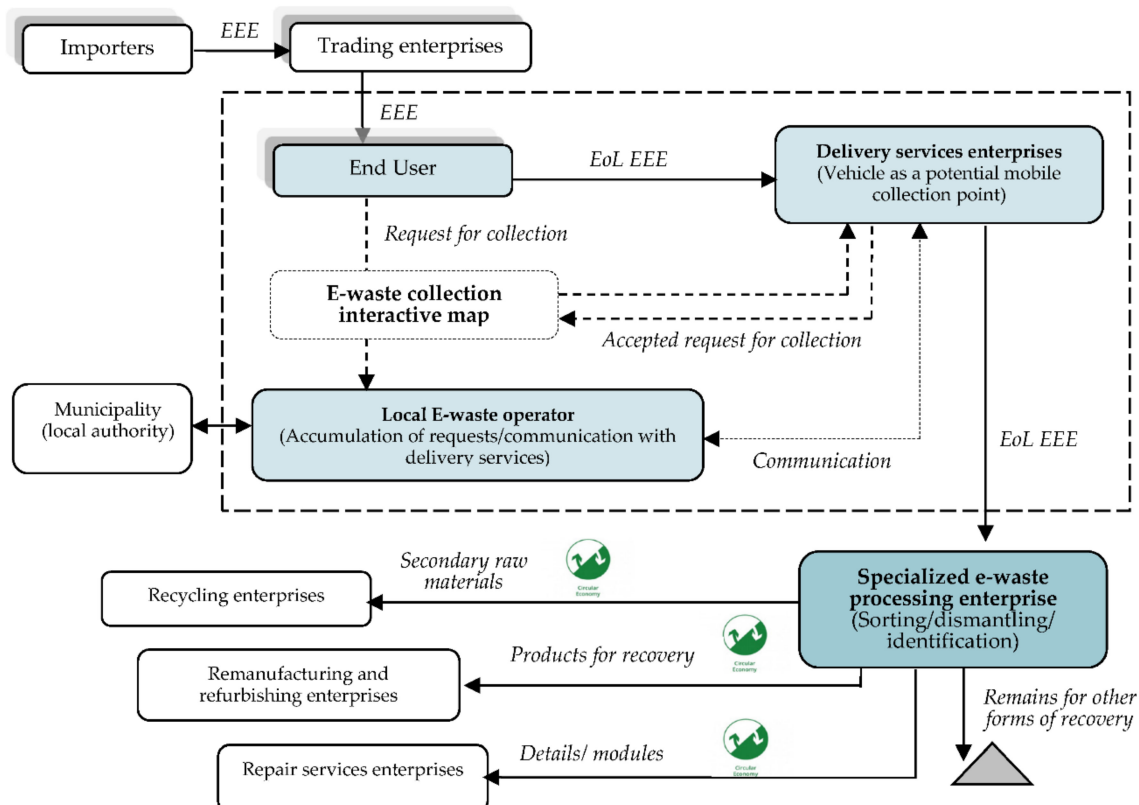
Importers

EEE

Trading enterprises

EEE

End User

EoL EEE

Delivery services enterprises
(Vehicle as a potential mobile collection point)

Request for collection

E-waste collection interactive map

Accepted request for collection

Municipality
(local authority)

Local E-waste operator
(Accumulation of requests/communication with delivery services)

Communication

EoL EEE

Secondary raw materials

Circular Economy

Recycling enterprises

Specialized e-waste processing enterprise
(Sorting/dismantling/ identification)

Products for recovery

Circular Economy

Remanufacturing and refurbishing enterprises

Remains for other forms of recovery

Details/ modules

Circular Economy

Repair services enterprises